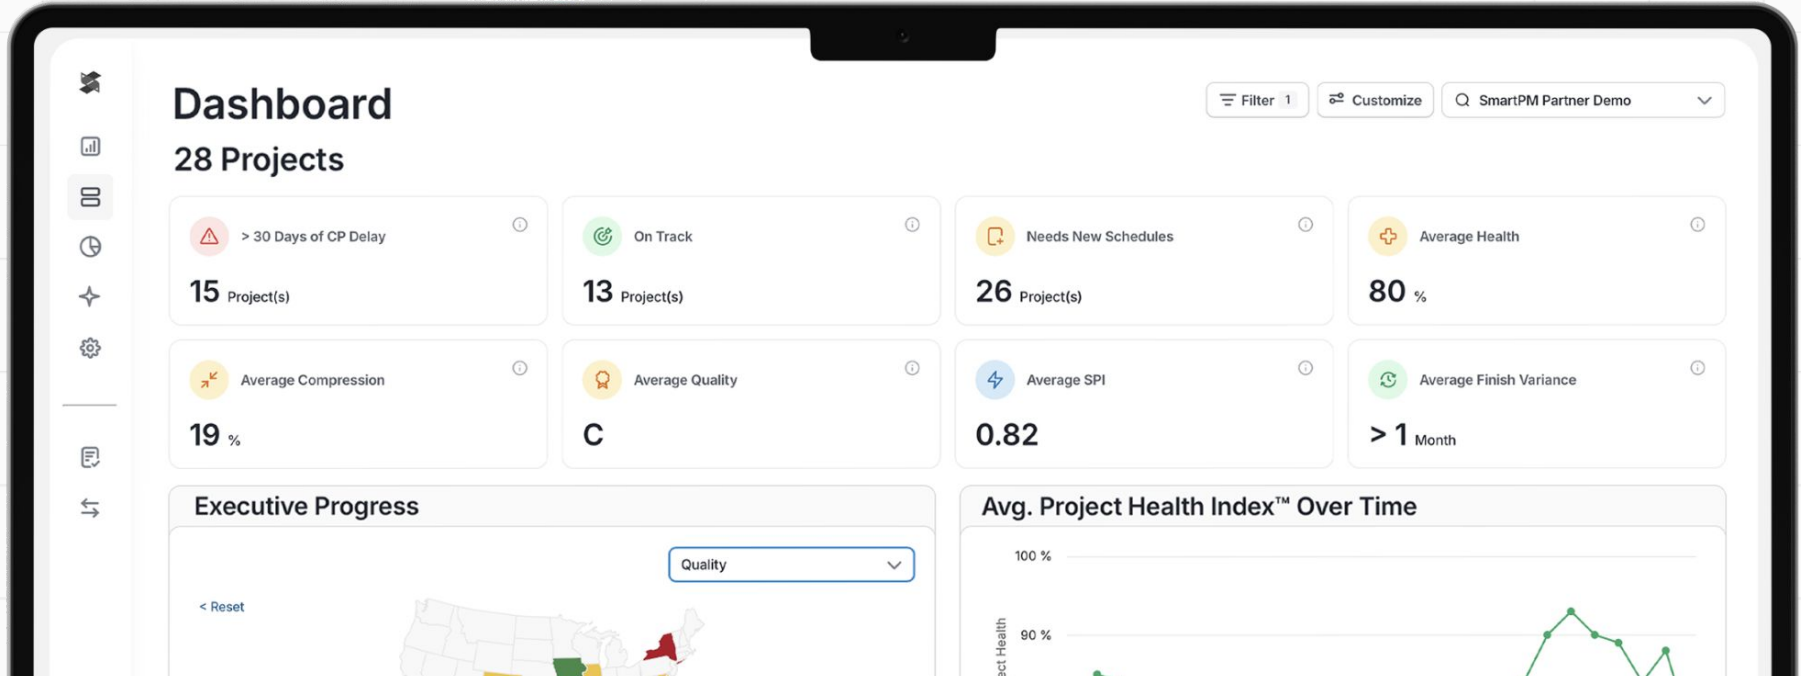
Dashboard

28 Projects

Filter 1

Customize

SmartPM Partner Demo

> 30 Days of CP Delay

15 Project(s)

On Track

13 Project(s)

Needs New Schedules

26 Project(s)

Average Health

80 %

Average Compression

19 %

Average Quality

C

Average SPI

0.82

Average Finish Variance

> 1 Month

Executive Progress

Quality

< Reset

Avg. Project Health Index™ Over Time

100 %

90 %

ect Health